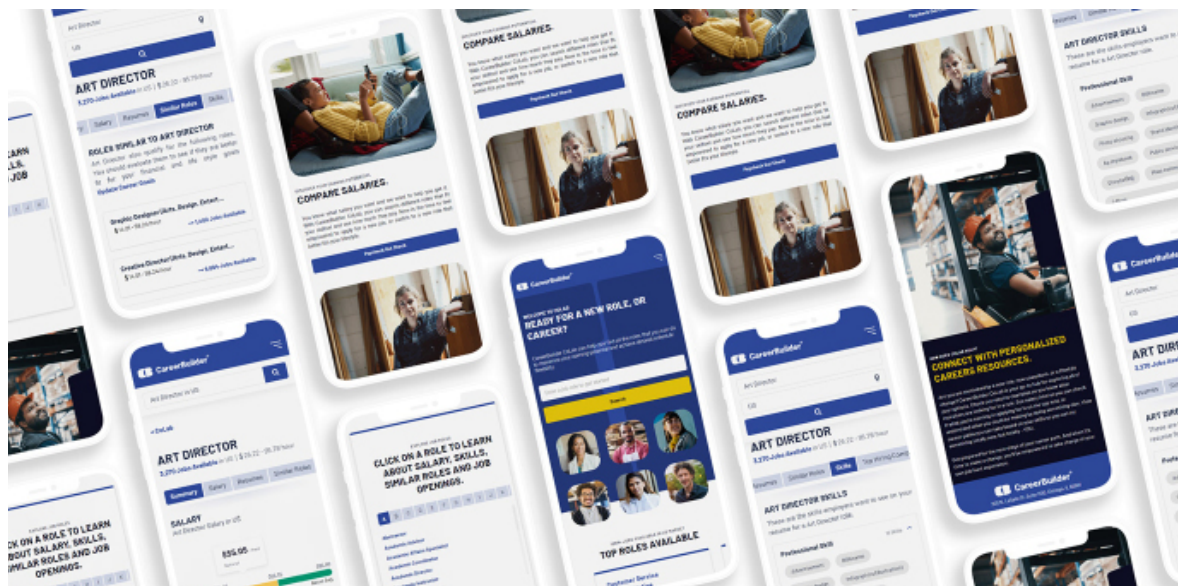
Art Director

US

ART DIRECTOR

3,270 Jobs Available in US | $ 26.22 - 95.79/hour

Salary Resumes Similar Roles Skills

ROLES SIMILAR TO ART DIRECTOR

Graphic Designer (Arts, Design, Entert...

Creative Director (Arts, Design, Entert...

COMPARE SALARIES.

Paycheck Pal Check

COMPARE SALARIES.

Paycheck Pal Check

ART DIRECTOR SKILLS

Professional Skill

CareerBuilder

READY FOR A NEW ROLE, OR CAREER?

Search

TOP ROLES AVAILABLE

CareerBuilder

Art Director in US

< CoLab

ART DIRECTOR

3,270 Jobs Available in US | $ 26.22 - 95.79/hour

Summary Salary Resumes Similar Roles

SALARY

Art Director Salary in US

$55.05

CLICK ON A ROLE TO LEARN ABOUT SALARY, SKILLS, SIMILAR ROLES AND JOB OPENINGS.

A

CLICK ON A ROLE TO LEARN ABOUT SALARY, SKILLS, SIMILAR ROLES AND JOB OPENINGS.

CareerBuilder

Art Director

US

ART DIRECTOR

3,270 Jobs Available in US | $ 26.22 - 95.79/hour

Resumes Similar Roles Skills Top Hiring Comp

ART DIRECTOR SKILLS

Professional Skill

CONNECT WITH PERSONALIZED CAREERS RESOURCES.

CareerBuilder

CareerBuilder

Art Director

US

ART DIRECTOR

3,270 Jobs Available

LEARN

JOB